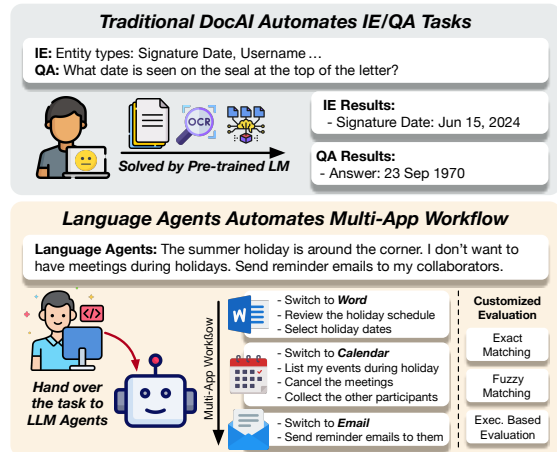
Traditional DocAI Automates IE/QA Tasks

IE: Entity types: Signature Date, Username …
QA: What date is seen on the seal at the top of the letter?

OCR

Solved by Pre-trained LM

IE Results:
- Signature Date: Jun 15, 2024

QA Results:
- Answer: 23 Sep 1970

Language Agents Automates Multi-App Workflow

Language Agents: The summer holiday is around the corner. I don't want to have meetings during holidays. Send reminder emails to my collaborators.

</>

Hand over the task to LLM Agents

Multi-App Workflow

- Switch to Word
- Review the holiday schedule
- Select holiday dates

- Switch to Calendar
- List my events during holiday
- Cancel the meetings
- Collect the other participants

- Switch to Email
- Send reminder emails to them

Customized Evaluation

Exact Matching

Fuzzy Matching

Exec. Based Evaluation